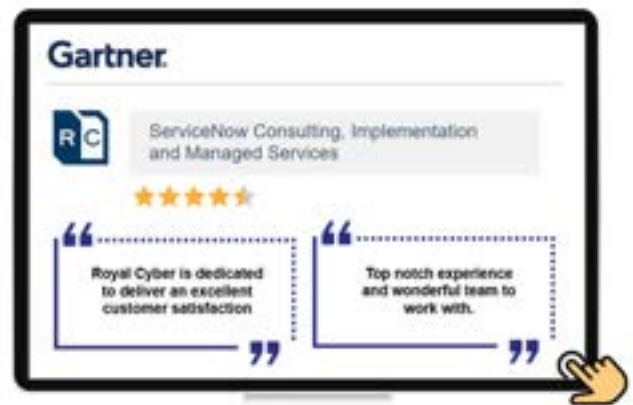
Gartner.

RC

ServiceNow Consulting, Implementation and Managed Services

“

Royal Cyber is dedicated to deliver an excellent customer satisfaction

”

“

Top notch experience and wonderful team to work with.

”